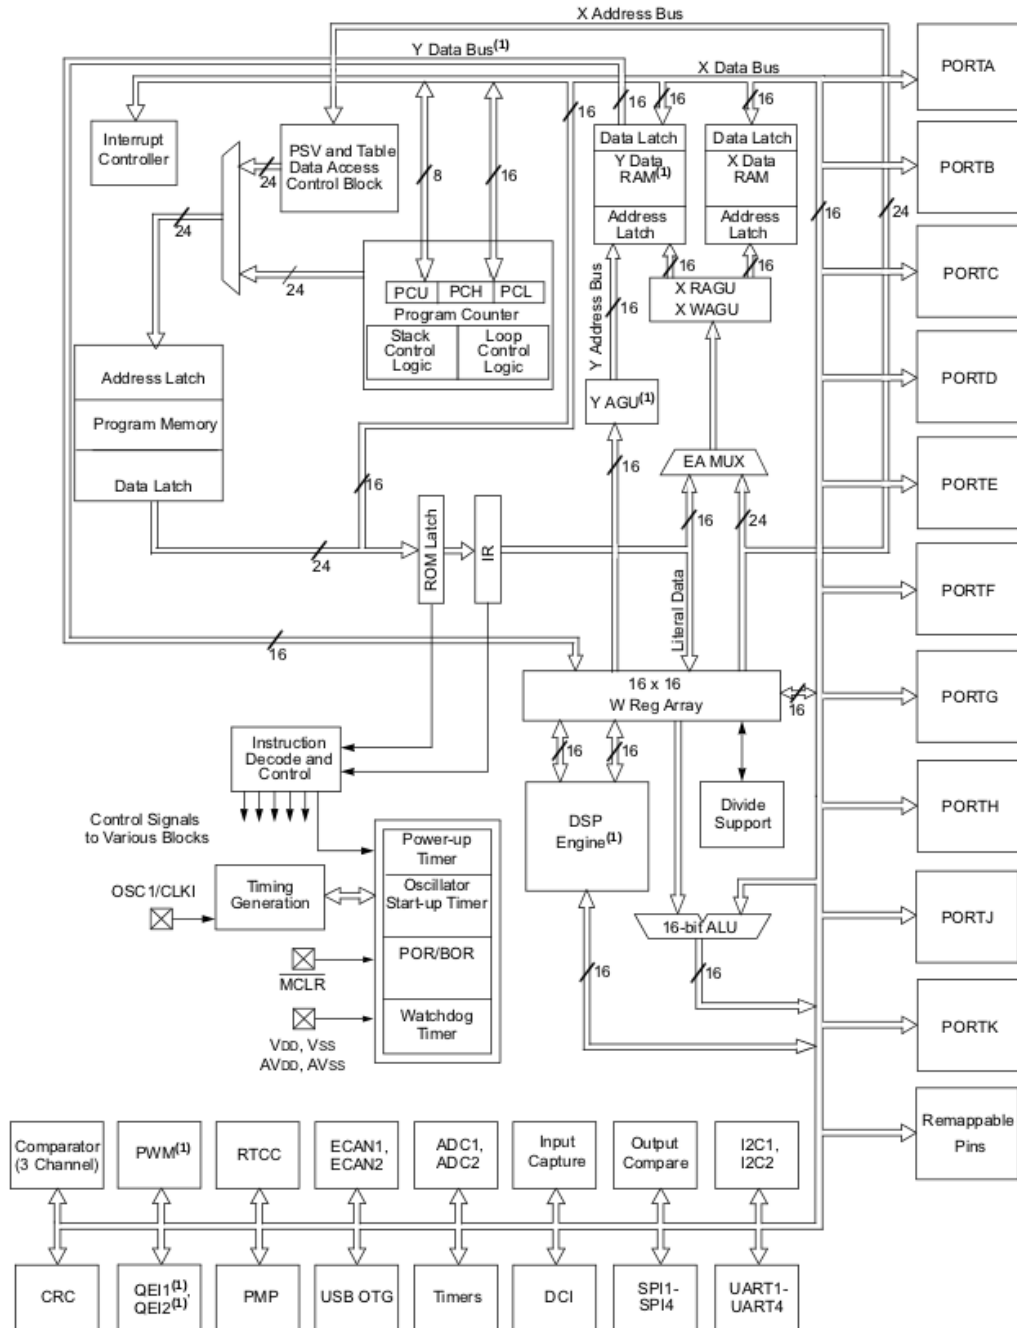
X Address Bus

Y Data Bus$^{(1)}$

X Data Bus

PORTA

PORTB

PORTC

PORTD

PORTE

PORTF

PORTG

PORTH

PORTJ

PORTK

Remappable Pins

Interrupt Controller

PSV and Table Data Access Control Block

24

8

16

16

16

16

16

Data Latch
Y Data RAM$^{(1)}$
Address Latch

Data Latch
X Data RAM
Address Latch

16

24

24

24

PCU PCH PCL
Program Counter
Stack Control Logic
Loop Control Logic

16

16

X RAGU
X WAGU

Y Address Bus

16

Address Latch
Program Memory
Data Latch

Y AGU$^{(1)}$

16

EA MUX

16

16

24

24

ROM Latch

IR

Literal Data

16

16 x 16
W Reg Array

16

16

16

Instruction Decode and Control

DSP Engine$^{(1)}$

Divide Support

Control Signals to Various Blocks

Power-up Timer

Oscillator Start-up Timer

POR/BOR

Watchdog Timer

OSC1/CLKI

Timing Generation

$\overline{MCLR}$

VDD, VSS
AVDD, AVSS

16-bit ALU

16

16

Comparator (3 Channel)

PWM$^{(1)}$

RTCC

ECAN1, ECAN2

ADC1, ADC2

Input Capture

Output Compare

I2C1, I2C2

CRC

QEI1$^{(1)}$, QEI2$^{(1)}$

PMP

USB OTG

Timers

DCI

SPI1-SPI4

UART1-UART4